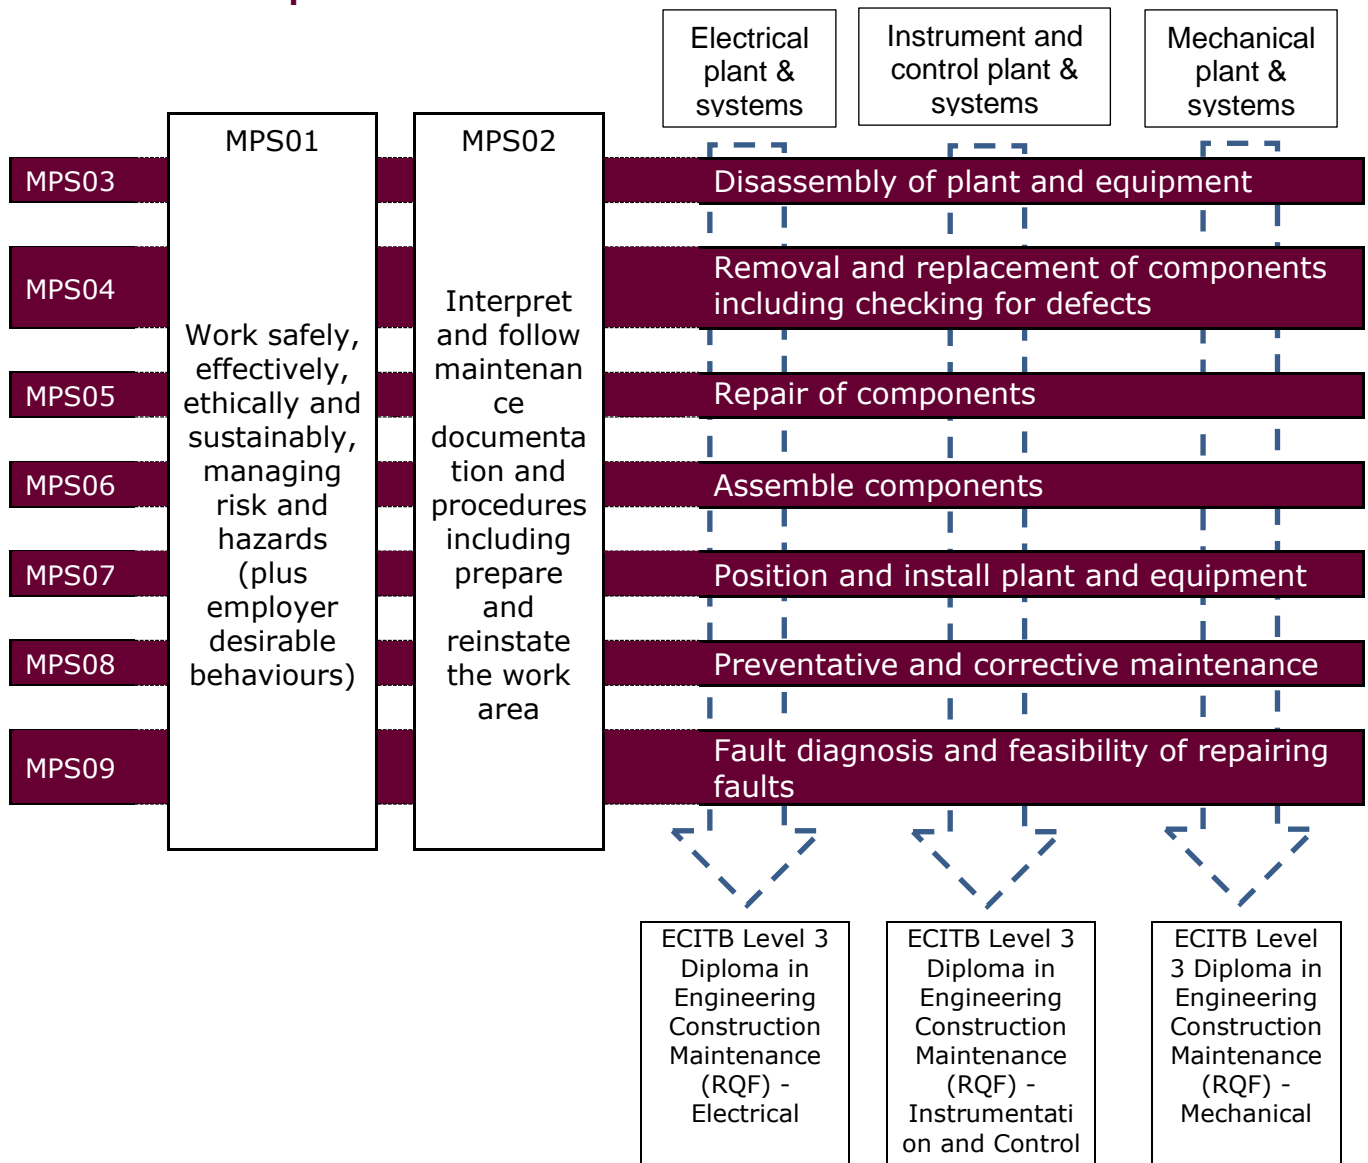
Electrical plant & systems

Instrument and control plant & systems

Mechanical plant & systems

MPS01

Work safely, effectively, ethically and sustainably, managing risk and hazards (plus employer desirable behaviours)

MPS02

Interpret and follow maintenance documentation and procedures including prepare and reinstate the work area

MPS03 Disassembly of plant and equipment

MPS04 Removal and replacement of components including checking for defects

MPS05 Repair of components

MPS06 Assemble components

MPS07 Position and install plant and equipment

MPS08 Preventative and corrective maintenance

MPS09 Fault diagnosis and feasibility of repairing faults

ECITB Level 3 Diploma in Engineering Construction Maintenance (RQF) - Electrical

ECITB Level 3 Diploma in Engineering Construction Maintenance (RQF) - Instrumentation and Control

ECITB Level 3 Diploma in Engineering Construction Maintenance (RQF) - Mechanical